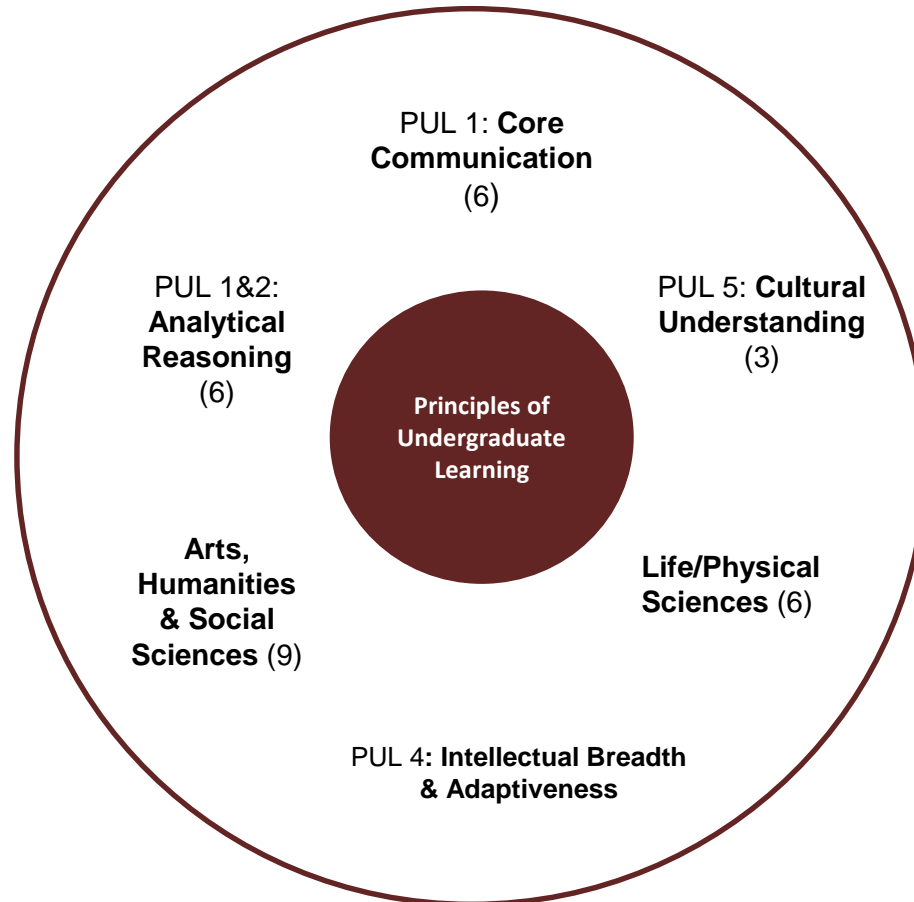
PUL 1: Core Communication (6)

PUL 1&2: Analytical Reasoning (6)

PUL 5: Cultural Understanding (3)

Principles of Undergraduate Learning

Arts, Humanities & Social Sciences (9)

Life/Physical Sciences (6)

PUL 4: Intellectual Breadth & Adaptiveness